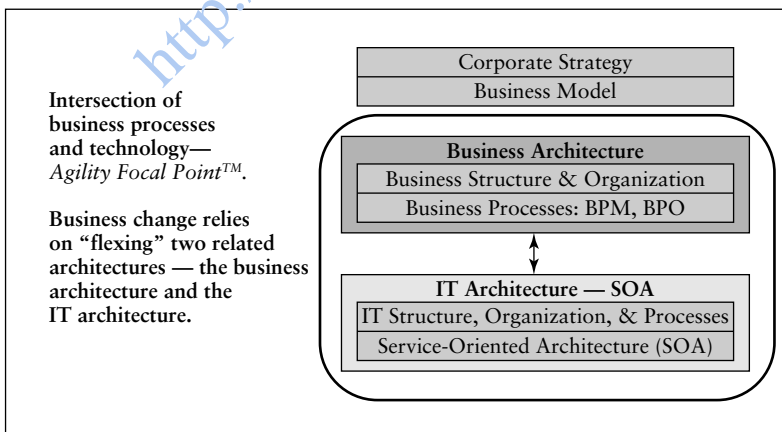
http...

Intersection of business processes and technology—*Agility Focal Point™*.

Business change relies on "flexing" two related architectures — the business architecture and the IT architecture.

Corporate Strategy

Business Model

Business Architecture

Business Structure & Organization

Business Processes: BPM, BPO

IT Architecture — SOA

IT Structure, Organization, & Processes

Service-Oriented Architecture (SOA)